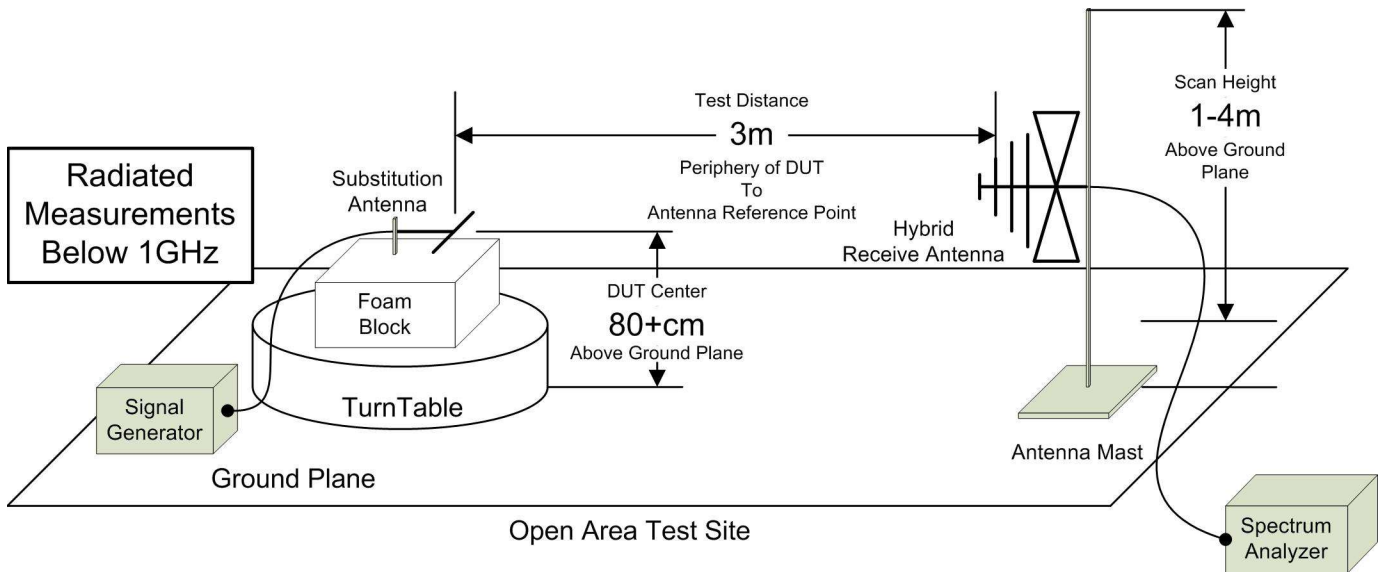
Radiated Measurements Below 1GHz

Substitution Antenna

Test Distance

3m

Periphery of DUT To Antenna Reference Point

Hybrid Receive Antenna

Scan Height

1-4m

Above Ground Plane

Foam Block

DUT Center

80+cm

Above Ground Plane

TurnTable

Signal Generator

Ground Plane

Antenna Mast

Open Area Test Site

Spectrum Analyzer